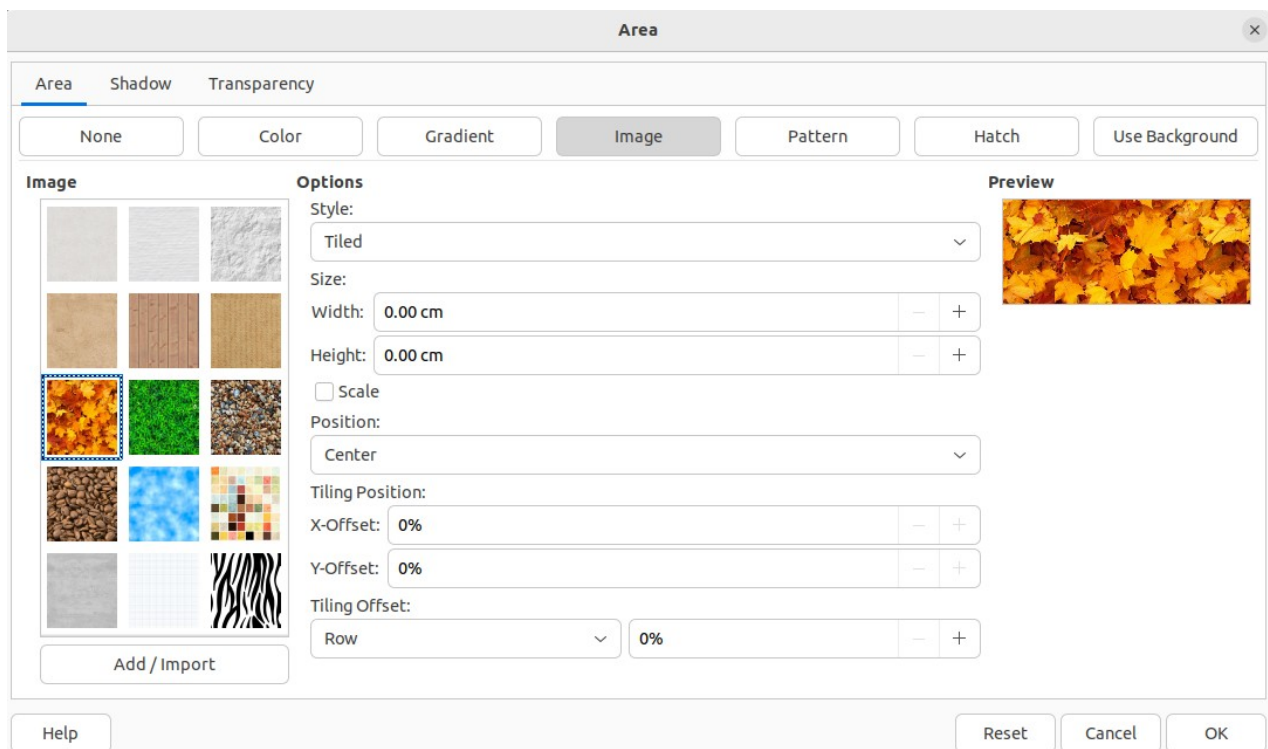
Area

Area Shadow Transparency

None Color Gradient Image Pattern Hatch Use Background

Image

Add / Import

Options

Style:

Tiled

Size:

Width: 0.00 cm

Height: 0.00 cm

Scale

Position:

Center

Tiling Position:

X-Offset: 0%

Y-Offset: 0%

Tiling Offset:

Row 0%

Preview

Help Reset Cancel OK